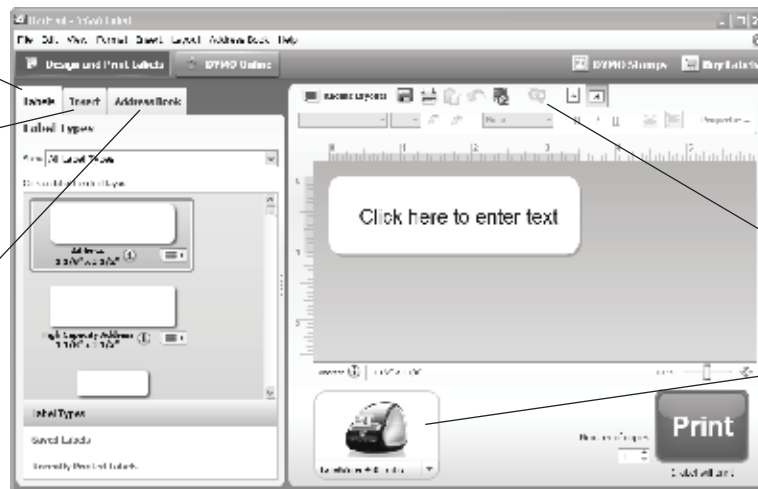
DYMO Label - Untitled Label

File Edit View Format Insert Layout Address Book Help

Design and Print Labels DYMO Online

DYMO Stamps Buy Labels

Labels Insert Address Book

Label Types

Show All Label Types

Click a label to select it

Address
3-1/2" x 1-1/8"

High Capacity Address
3-1/2" x 1-1/8"

Label Types

Saved Labels

Recently Printed Labels

Recent Layouts

Click here to enter text

Address 3-1/2" x 1-1/8"

Number of copies

Print

LabelWriter 450

Print all labels